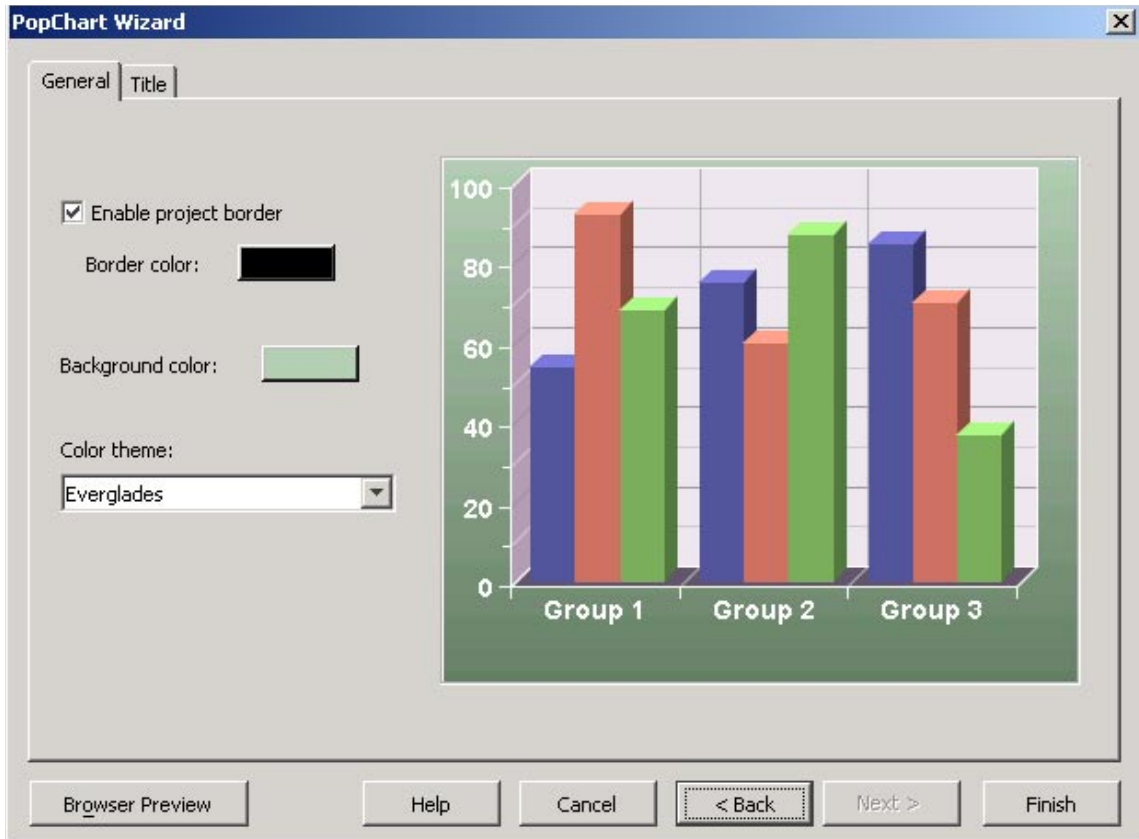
PopChart Wizard

General | Title

☑ Enable project border

Border color:

Background color:

Color theme:

Everglades

100
80
60
40
20
0

Group 1 Group 2 Group 3

Browser Preview Help Cancel < Back Next > Finish